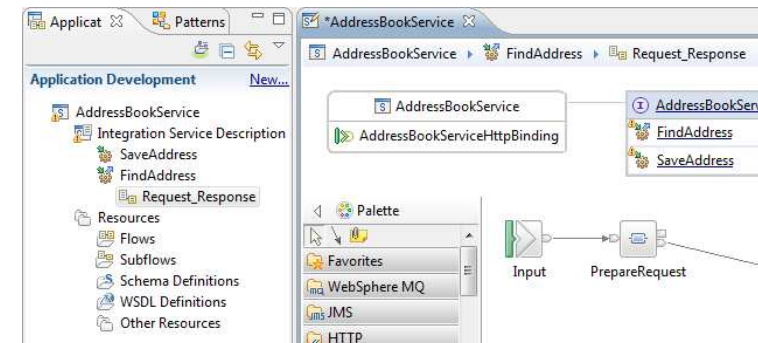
Applicat
Patterns
Application Development
New...
AddressBookService
Integration Service Description
SaveAddress
FindAddress
Request_Response
Resources
Flows
Subflows
Schema Definitions
WSDL Definitions
Other Resources

*AddressBookService
AddressBookService ▸ FindAddress ▸ Request_Response
AddressBookService
AddressBookServiceHttpBinding
AddressBookServ
FindAddress
SaveAddress
Palette
Favorites
WebSphere MQ
JMS
HTTP
Input
PrepareRequest